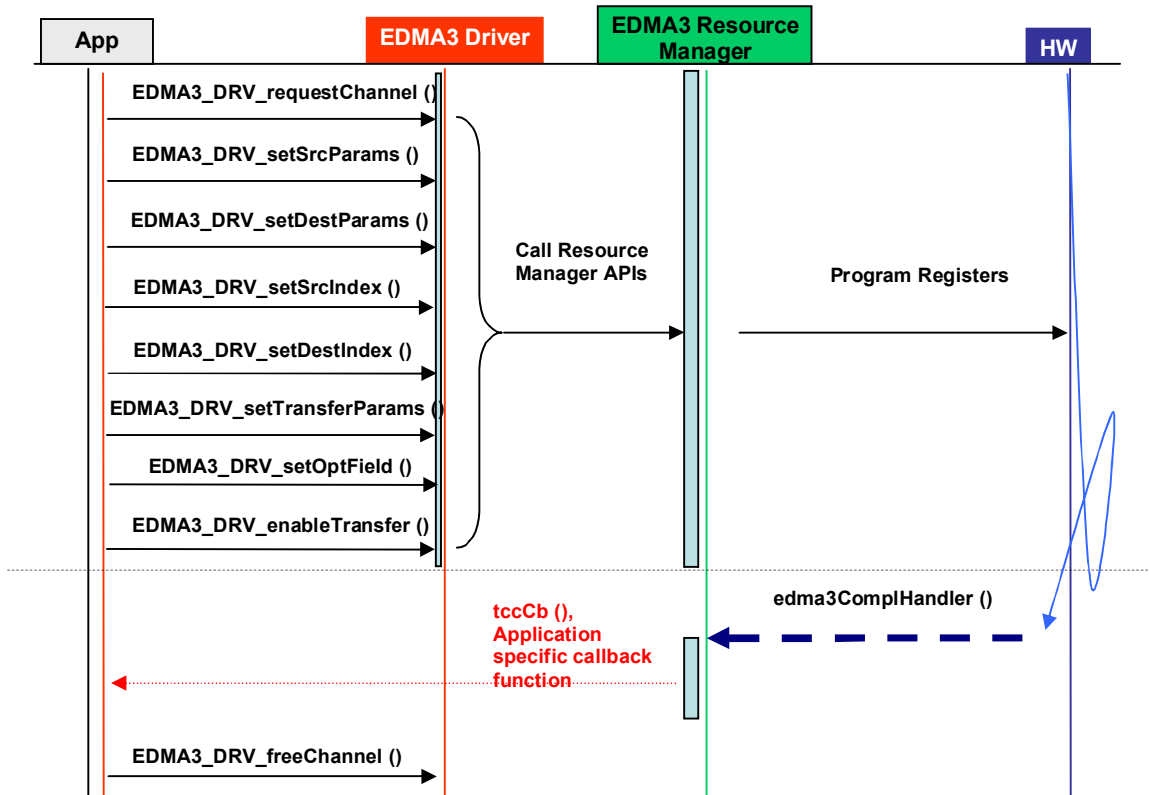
App

EDMA3 Driver

EDMA3 Resource Manager

HW

EDMA3_DRV_requestChannel ()

EDMA3_DRV_setSrcParams ()

EDMA3_DRV_setDestParams ()

EDMA3_DRV_setSrcIndex ()

EDMA3_DRV_setDestIndex ()

EDMA3_DRV_setTransferParams ()

EDMA3_DRV_setOptField ()

EDMA3_DRV_enableTransfer ()

Call Resource Manager APIs

Program Registers

edma3ComplHandler ()

tccCb (), Application specific callback function

EDMA3_DRV_freeChannel ()